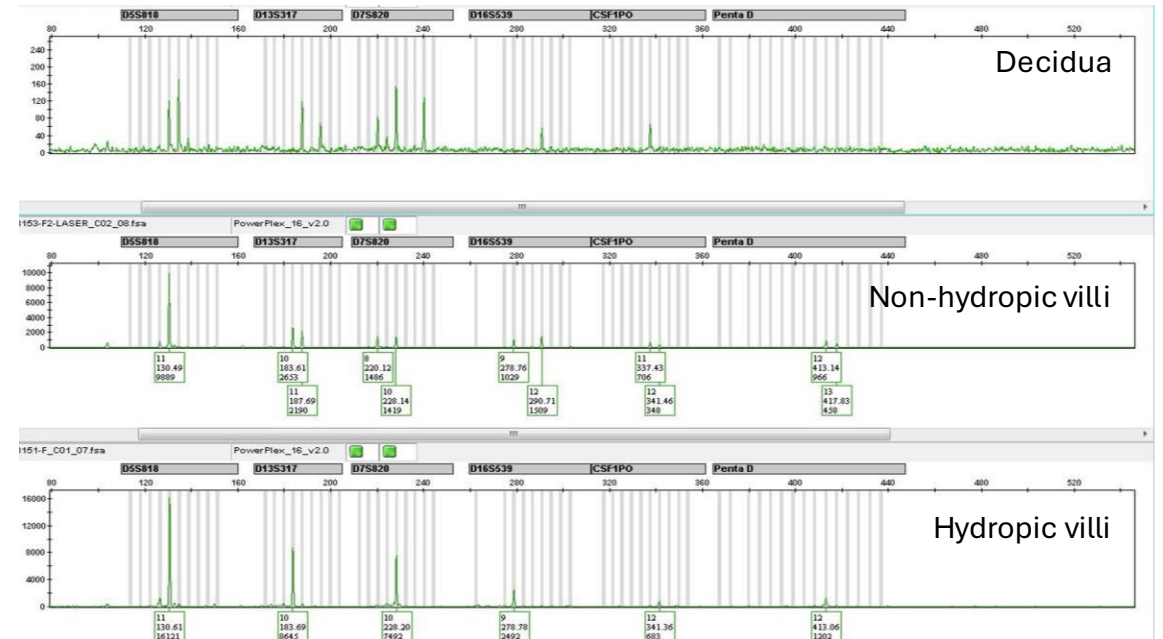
D5S818 D13S317 D7S820 D16S539 CSF1PO Penta D

80 120 160 200 240 280 320 360 400 440 480 520

240
200
160
120
80
40
0

Decidua

III

I153-F2-LASER_C02_08.fsa PowerPlex_16_v2.0

D5S818 D13S317 D7S820 D16S539 CSF1PO Penta D

80 120 160 200 240 280 320 360 400 440 480 520

10000
8000
6000
4000
2000
0

Non-hydropic villi

11
130.49
9889

10
183.61
2653

11
187.69
2190

8
220.12
1486

10
228.14
1419

9
278.76
1029

12
290.71
1509

11
337.43
706

12
341.46
348

12
413.14
966

13
417.83
458

III

I151-F_C01_07.fsa PowerPlex_16_v2.0

D5S818 D13S317 D7S820 D16S539 CSF1PO Penta D

80 120 160 200 240 280 320 360 400 440 480 520

16000
12000
8000
4000
0

Hydropic villi

11
130.61
16121

10
183.69
8645

10
228.20
7492

9
278.78
2492

12
341.36
683

12
413.06
1202